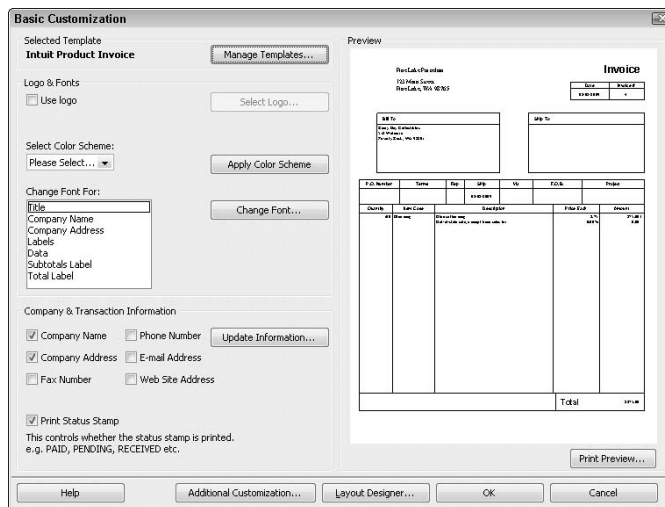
Basic Customization

Selected Template
Intuit Product Invoice

Manage Templates...

Logo & Fonts

Use logo

Select Logo...

Select Color Scheme:
Please Select...

Apply Color Scheme

Change Font For:
Title
Company Name
Company Address
Labels
Data
Subtotals Label
Total Label

Change Font...

Company & Transaction Information

Company Name
Phone Number
Update Information...
Company Address
E-mail Address
Fax Number
Web Site Address

Print Status Stamp
This controls whether the status stamp is printed.
e.g. PAID, PENDING, RECEIVED etc.

Preview

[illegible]
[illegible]
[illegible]

Invoice

| Date | Invoice # |
|---|---|
| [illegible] | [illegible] |

Bill To
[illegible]

Ship To

| P.O. Number | Terms | Rep | Ship | Via | F.O.B. | Project |
|---|---|---|---|---|---|---|
| | | | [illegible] | | | |

| Quantity | Item Code | Description | Price Each | Amount |
|---|---|---|---|---|
| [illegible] | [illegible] | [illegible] | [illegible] | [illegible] |

Total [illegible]

Print Preview...

Help
Additional Customization...
Layout Designer...
OK
Cancel